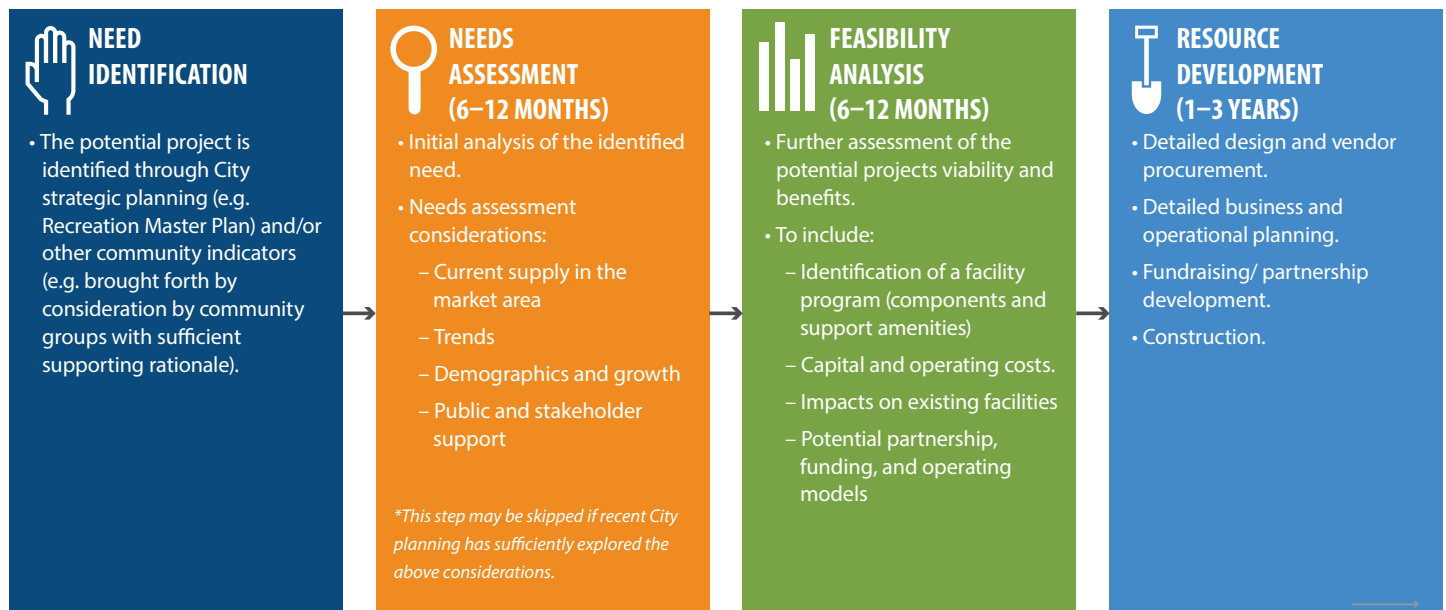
NEED IDENTIFICATION

• The potential project is identified through City strategic planning (e.g. Recreation Master Plan) and/or other community indicators (e.g. brought forth by consideration by community groups with sufficient supporting rationale).

NEEDS ASSESSMENT (6–12 MONTHS)

• Initial analysis of the identified need.

• Needs assessment considerations:

– Current supply in the market area

– Trends

– Demographics and growth

– Public and stakeholder support

*This step may be skipped if recent City planning has sufficiently explored the above considerations.

FEASIBILITY ANALYSIS (6–12 MONTHS)

• Further assessment of the potential projects viability and benefits.

• To include:

– Identification of a facility program (components and support amenities)

– Capital and operating costs.

– Impacts on existing facilities

– Potential partnership, funding, and operating models

RESOURCE DEVELOPMENT (1–3 YEARS)

• Detailed design and vendor procurement.

• Detailed business and operational planning.

• Fundraising/ partnership development.

• Construction.